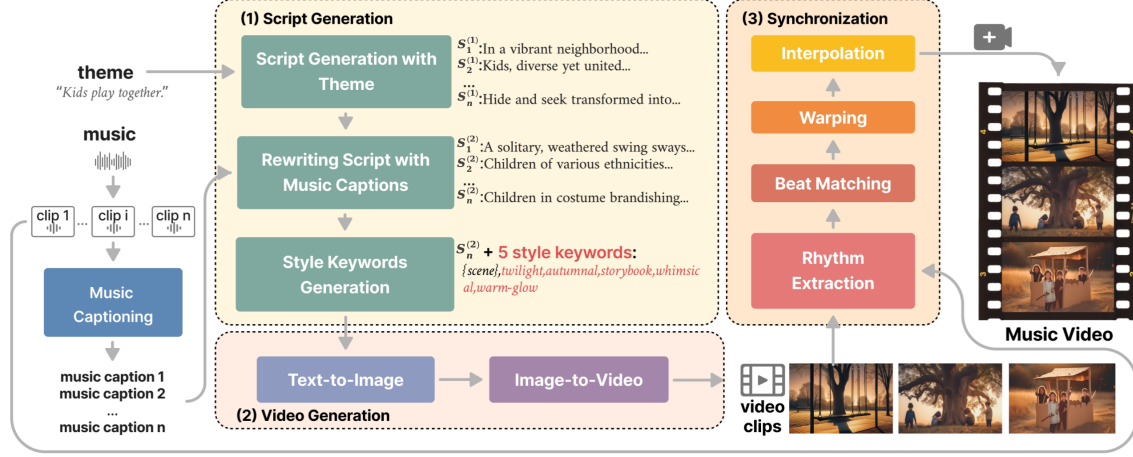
(1) Script Generation

theme

"Kids play together."

Script Generation with Theme

$S_1^{(1)}$:In a vibrant neighborhood...

$S_2^{(1)}$:Kids, diverse yet united...

$S_n^{(1)}$:Hide and seek transformed into...

music

clip 1 ... clip i ... clip n

Rewriting Script with Music Captions

$S_1^{(2)}$:A solitary, weathered swing sways...

$S_2^{(2)}$:Children of various ethnicities...

$S_n^{(2)}$:Children in costume brandishing...

Music Captioning

Style Keywords Generation

$S_n^{(2)}$ + 5 style keywords:

{scene},twilight,autumnal,storybook,whimsical,warm-glow

music caption 1
music caption 2
...
music caption n

Text-to-Image

Image-to-Video

(2) Video Generation

video clips

(3) Synchronization

Interpolation

Warping

Beat Matching

Rhythm Extraction

+

Music Video